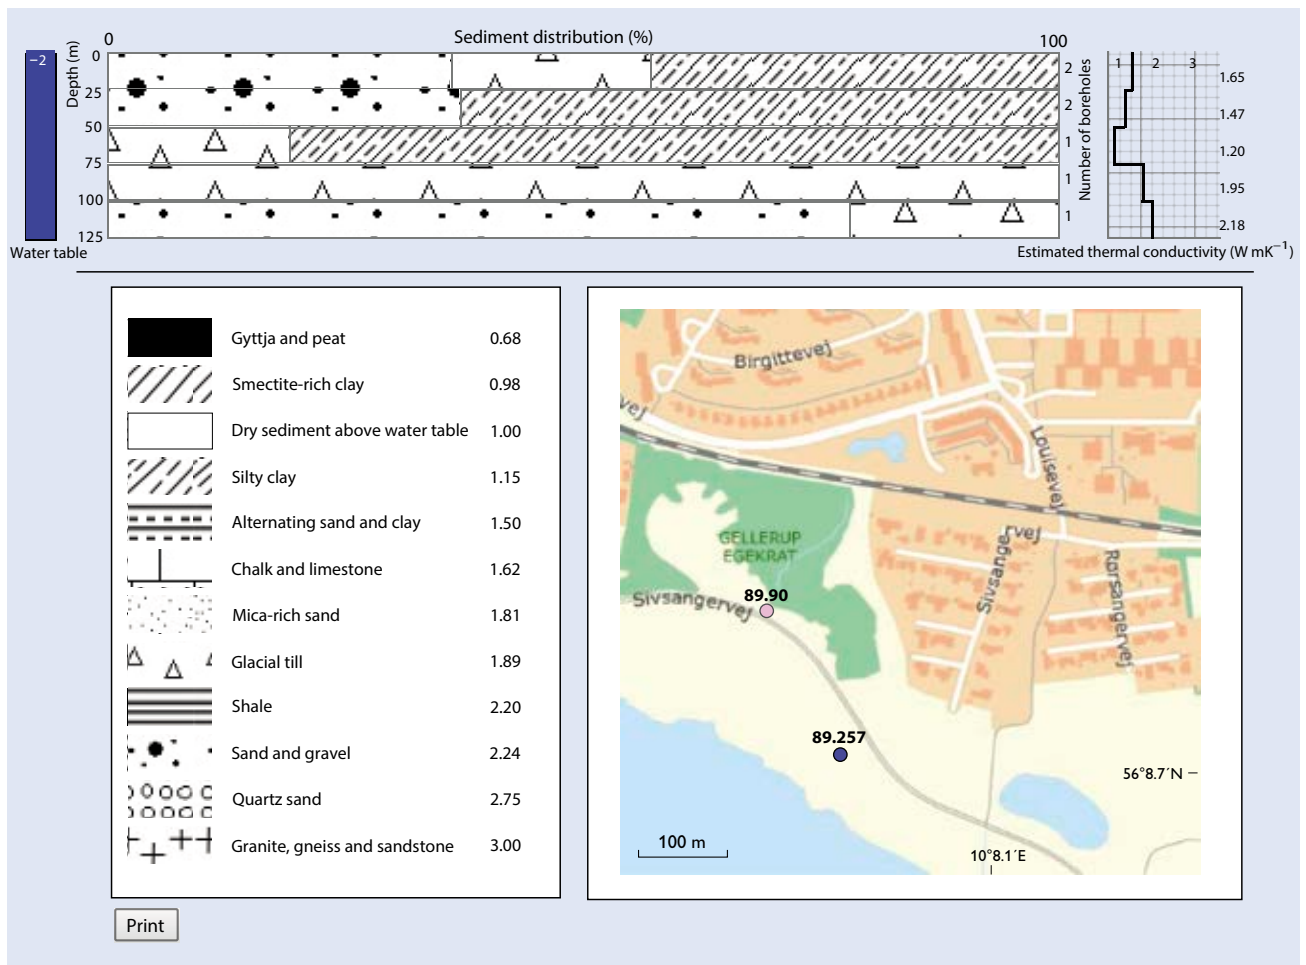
−2

Water table

Depth (m)

0
25
50
75
100
125

0 Sediment distribution (%) 100

Number of boreholes

2
2
1
1
1

1 2 3

1.65
1.47
1.20
1.95
2.18

Estimated thermal conductivity (W mK$^{-1}$)

| | | |
|---|---|---|
| | Gyttja and peat | 0.68 |
| | Smectite-rich clay | 0.98 |
| | Dry sediment above water table | 1.00 |
| | Silty clay | 1.15 |
| | Alternating sand and clay | 1.50 |
| | Chalk and limestone | 1.62 |
| | Mica-rich sand | 1.81 |
| | Glacial till | 1.89 |
| | Shale | 2.20 |
| | Sand and gravel | 2.24 |
| | Quartz sand | 2.75 |
| | Granite, gneiss and sandstone | 3.00 |

Birgittevej
vej
Louisevej
GELLERUP EGEKRAT
Sivsangervej
Sivsangervej
Rørsangervej
89.90
89.257
56°8.7′N
100 m
10°8.1′E

Print